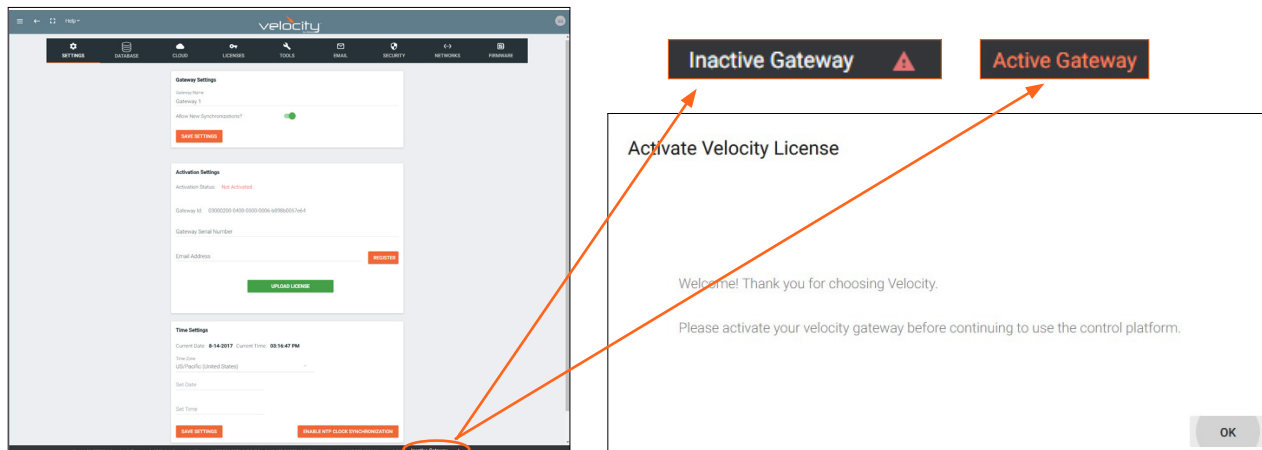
Help

velocity

SETTINGS
DATABASE
CLOUD
LICENSES
TOOLS
EMAIL
SECURITY
NETWORKS
FIRMWARE

Gateway Settings

Gateway Name
Gateway 1

Allow New Synchronizations?

SAVE SETTINGS

Activation Settings

Activation Status: Not Activated

Gateway Id: 03000200-0400-0500-0006-b898b0057e64

Gateway Serial Number

Email Address

REGISTER

UPLOAD LICENSE

Time Settings

Current Date: 8-14-2017 Current Time: 03:16:47 PM

Time Zone
US/Pacific (United States)

Set Date

Set Time

SAVE SETTINGS

ENABLE NTP CLOCK SYNCHRONIZATION

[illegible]

Inactive Gateway

Active Gateway

Activate Velocity License

Welcome! Thank you for choosing Velocity.

Please activate your velocity gateway before continuing to use the control platform.

OK